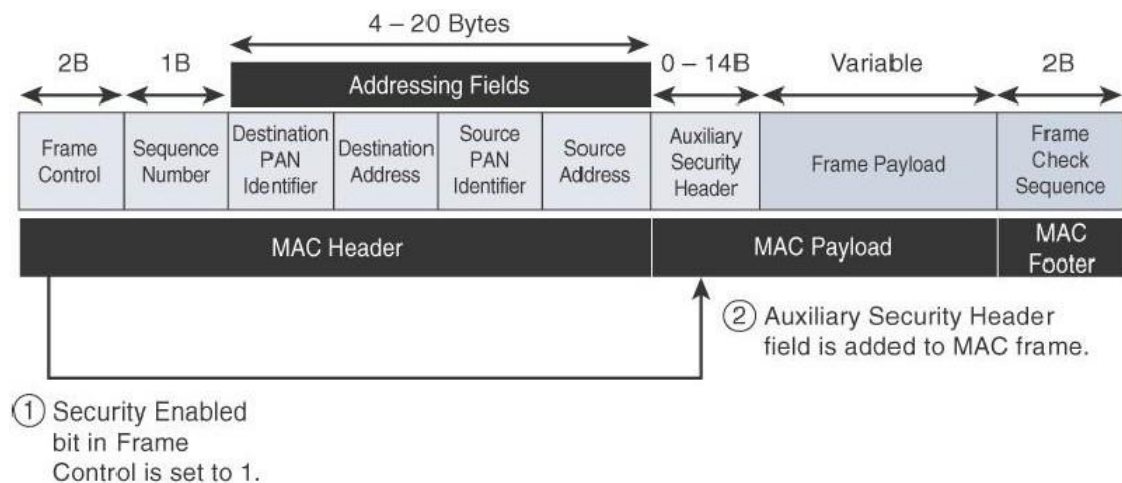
4 – 20 Bytes

2B

1B

Addressing Fields

0 – 14B

Variable

2B

| Frame Control | Sequence Number | Destination PAN Identifier | Destination Address | Source PAN Identifier | Source Address | Auxiliary Security Header | Frame Payload | Frame Check Sequence |
|---|---|---|---|---|---|---|---|---|

MAC Header

MAC Payload

MAC Footer

② Auxiliary Security Header field is added to MAC frame.

① Security Enabled bit in Frame Control is set to 1.